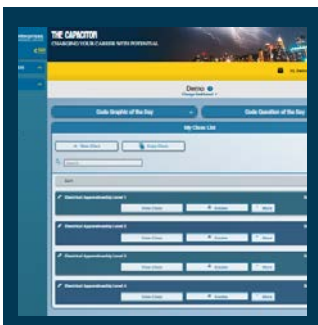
THE CAPACITOR
CHARGING YOUR CAREER WITH POTENTIAL

Demo
Change Enrollment

Code Graphic of the Day
Code Question of the Day

My Class List

Electrical Apprenticeship Level 1
Electrical Apprenticeship Level 2
Electrical Apprenticeship Level 3
Electrical Apprenticeship Level 4

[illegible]